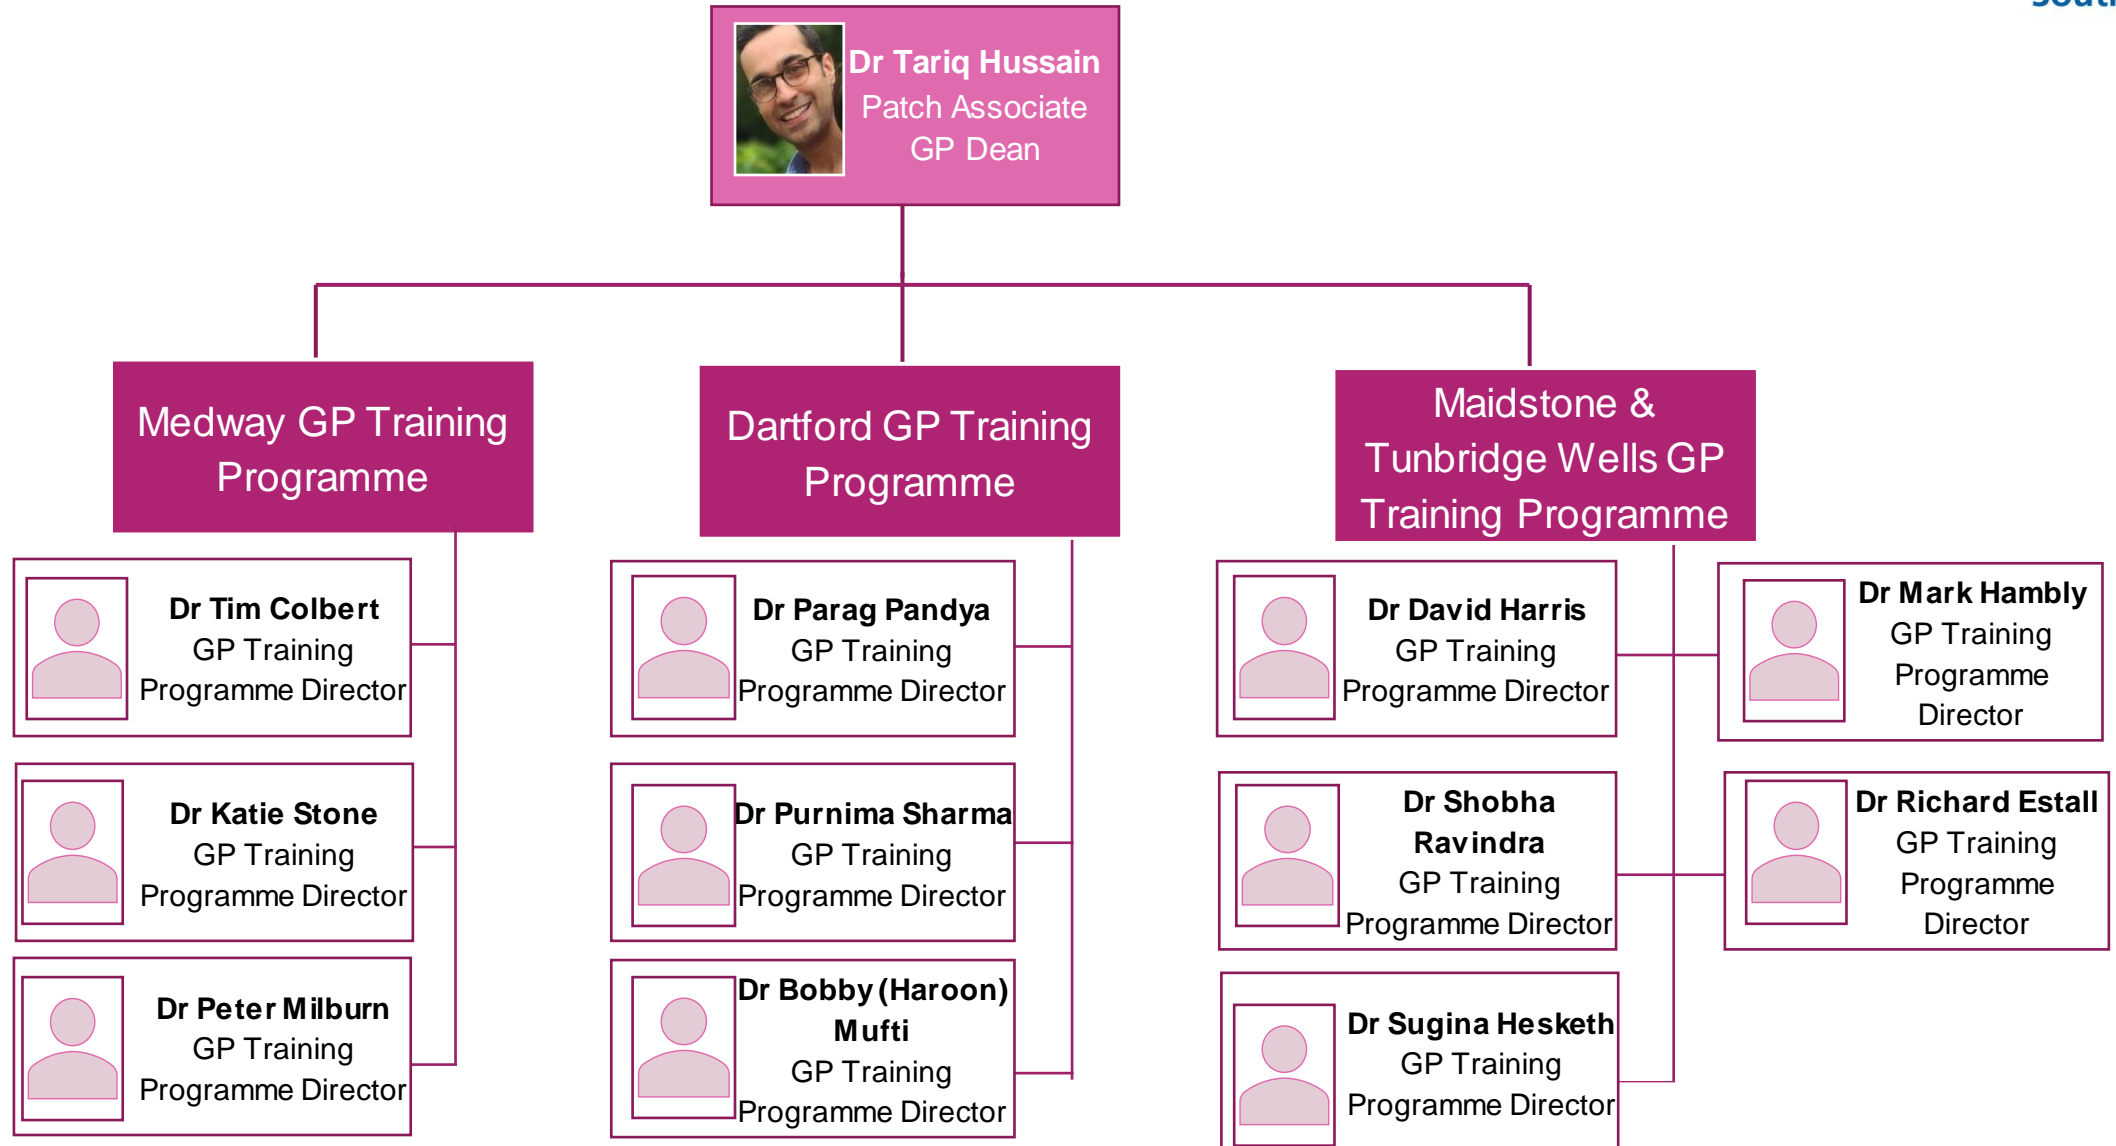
Dr Tariq Hussain
Patch Associate GP Dean

Medway GP Training Programme

Dartford GP Training Programme

Maidstone & Tunbridge Wells GP Training Programme

Dr Tim Colbert
GP Training Programme Director

Dr Katie Stone
GP Training Programme Director

Dr Peter Milburn
GP Training Programme Director

Dr Parag Pandya
GP Training Programme Director

Dr Purnima Sharma
GP Training Programme Director

Dr Bobby (Haroon) Mufti
GP Training Programme Director

Dr David Harris
GP Training Programme Director

Dr Mark Hambly
GP Training Programme Director

Dr Shobha Ravindra
GP Training Programme Director

Dr Richard Estall
GP Training Programme Director

Dr Sugina Hesketh
GP Training Programme Director